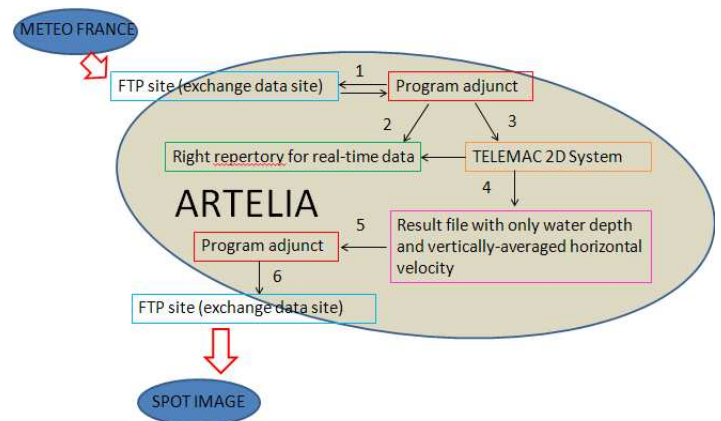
METEO FRANCE

FTP site (exchange data site)

1

Program adjunct

2

3

Right repertory for real-time data

TELEMAC 2D System

4

ARTELIA

5

Result file with only water depth and vertically-averaged horizontal velocity

Program adjunct

6

FTP site (exchange data site)

SPOT IMAGE